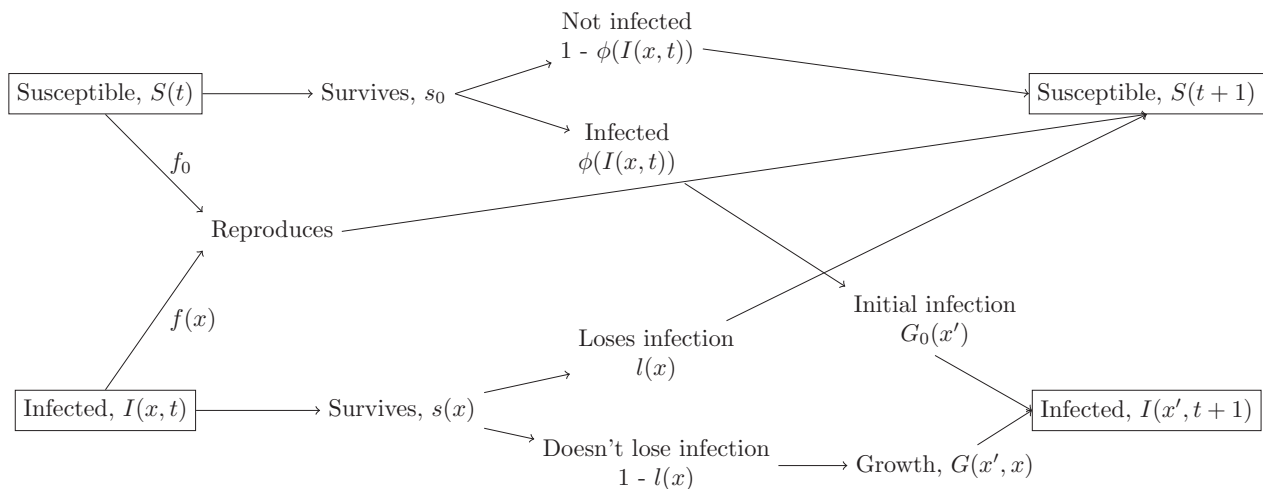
Not infected
1 - $\phi(I(x,t))$

Susceptible, $S(t)$

Survives, $s_0$

Susceptible, $S(t+1)$

Infected
$\phi(I(x,t))$

$f_0$

Reproduces

Initial infection
$G_0(x')$

$f(x)$

Loses infection
$l(x)$

Infected, $I(x,t)$

Survives, $s(x)$

Infected, $I(x',t+1)$

Doesn't lose infection
1 - $l(x)$

Growth, $G(x',x)$